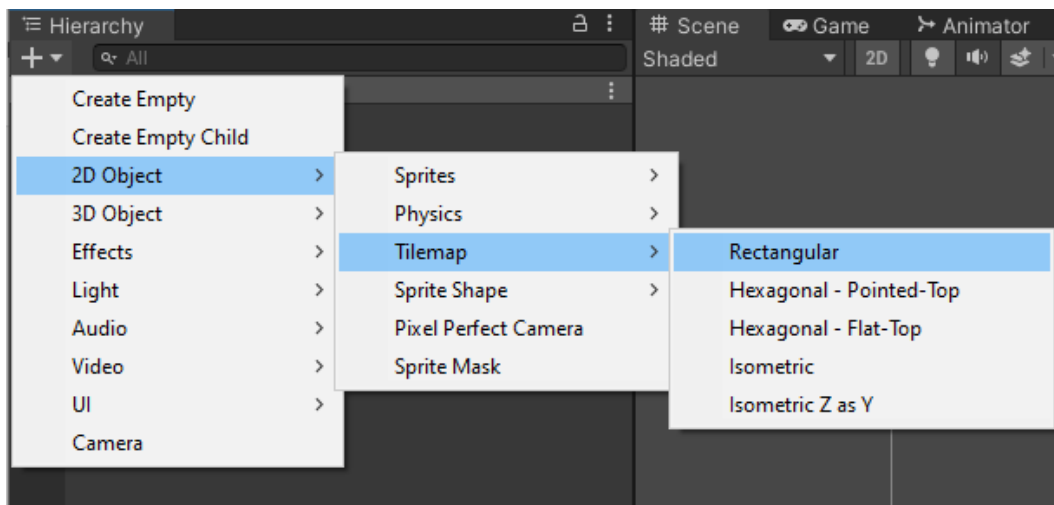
Hierarchy

All

Scene Game Animator

Shaded 2D

Create Empty
Create Empty Child
2D Object
3D Object
Effects
Light
Audio
Video
UI
Camera

Sprites
Physics
Tilemap
Sprite Shape
Pixel Perfect Camera
Sprite Mask

Rectangular
Hexagonal - Pointed-Top
Hexagonal - Flat-Top
Isometric
Isometric Z as Y